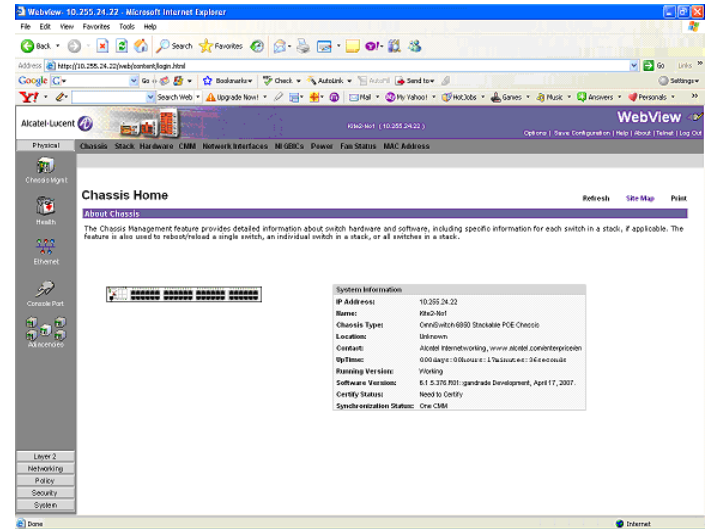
Webview- 10.255.24.22 - Microsoft Internet Explorer

File Edit View Favorites Tools Help

Back Search Favorites

Address http://10.255.24.22/web/content/login.html Go Links

Google G- Go Bookmarks Check AutoLink AutoFill Send to Settings

Y! Search Web Upgrade Now! Mail My Yahoo! HotJobs Games Music Answers Personals

Alcatel-Lucent

Kite2-No1 (10.255.24.22)

WebView

Options | Save Configuration | Help | About | Telnet | Log Out

Physical

Chassis Stack Hardware CMM Network Interfaces NI GBICs Power Fan Status MAC Address

Chassis Mgmt

Health

Ethernet

Console Port

Adjacencies

Chassis Home

Refresh Site Map Print

About Chassis

The Chassis Management feature provides detailed information about switch hardware and software, including specific information for each switch in a stack, if applicable. The feature is also used to reboot/reload a single switch, an individual switch in a stack, or all switches in a stack.

| System Information | |
|---|---|
| IP Address: | 10.255.24.22 |
| Name: | Kite2-No1 |
| Chassis Type: | OmniSwitch 6850 Stackable POE Chassis |
| Location: | Unknown |
| Contact: | Alcatel Internetworking, www.alcatel.com/enterprise/en |
| UpTime: | 0 00 days : 00 hours : 17 minutes : 36 seconds |
| Running Version: | Working |
| Software Version: | 6.1.5.376.R01: gandrade Development, April 17, 2007. |
| Certify Status: | Need to Certify |
| Synchronization Status: | One CMM |

Layer 2

Networking

Policy

Security

System

Done

Internet